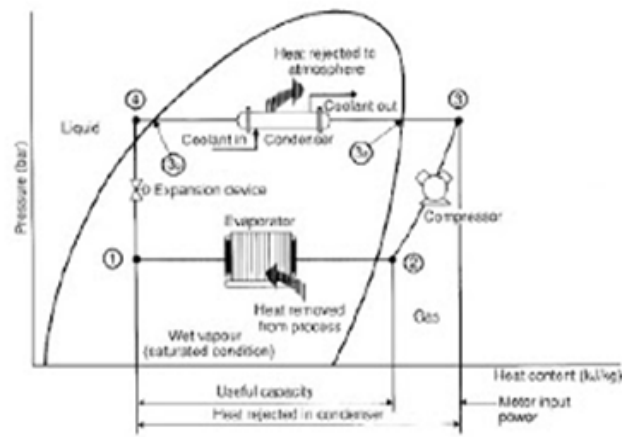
Pressure (bar)

Heat rejected to atmosphere

④

③

Coolant out

Liquid

Coolant in

Condenser

$3_a$

$3_b$

Expansion device

Compressor

Evaporator

①

②

Heat removed from process

Gas

Wet vapour (saturated condition)

Heat content (kJ/kg)

Useful capacity

Heat rejected in condenser

Motor input power